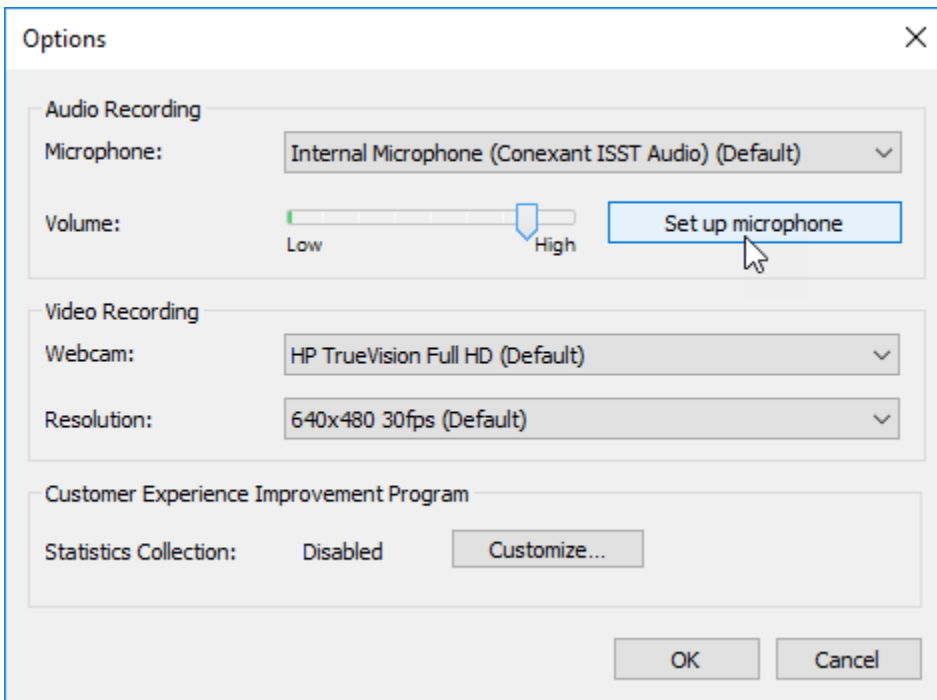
Options

Audio Recording

Microphone: Internal Microphone (Conexant ISST Audio) (Default)

Volume: Low High Set up microphone

Video Recording

Webcam: HP TrueVision Full HD (Default)

Resolution: 640x480 30fps (Default)

Customer Experience Improvement Program

Statistics Collection: Disabled Customize...

OK Cancel